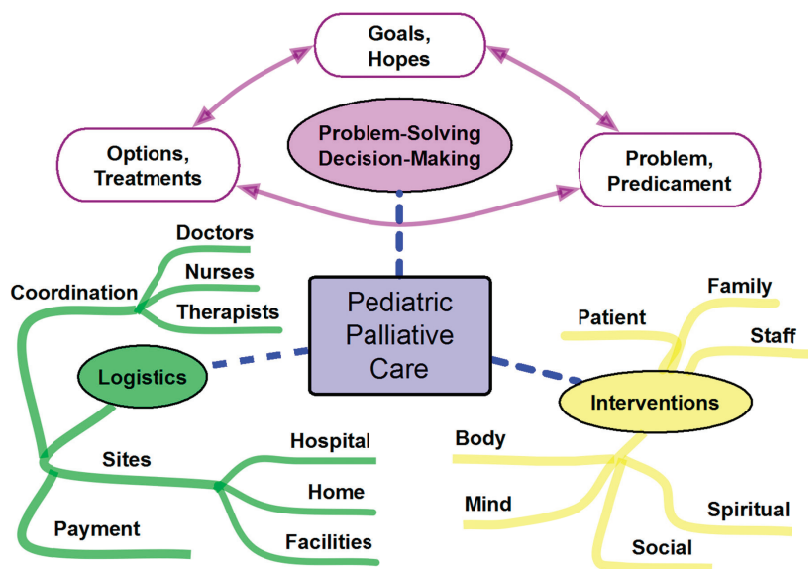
Goals, Hopes

Problem-Solving Decision-Making

Options, Treatments

Problem, Predicament

Pediatric Palliative Care

Coordination

Doctors

Nurses

Therapists

Logistics

Sites

Hospital

Home

Facilities

Payment

Patient

Family

Staff

Interventions

Body

Mind

Spiritual

Social